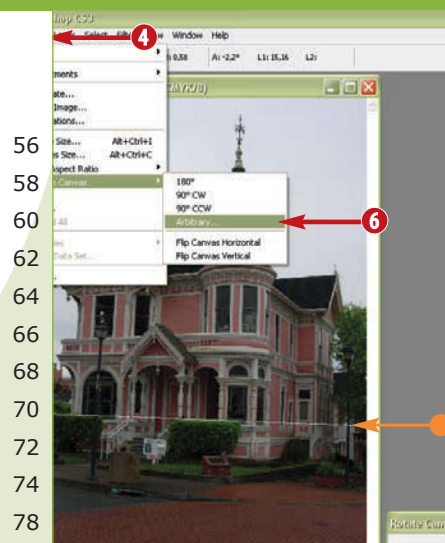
hop CS3

Select Filt w Window Help

4

0.58 A: -2.2° L1: 15.16 L2:

ments

ate...
Image...
ations...

Size... Alt+Ctrl+I
s Size... Alt+Ctrl+C
spect Ratio
Canvas

l All

les
Data Set...

2M/8)

180°
90° CW
90° CCW
Arbitrary...

Flip Canvas Horizontal
Flip Canvas Vertical

6

56
58
60
62
64
66
68
70
72
74
78

Rotate Can